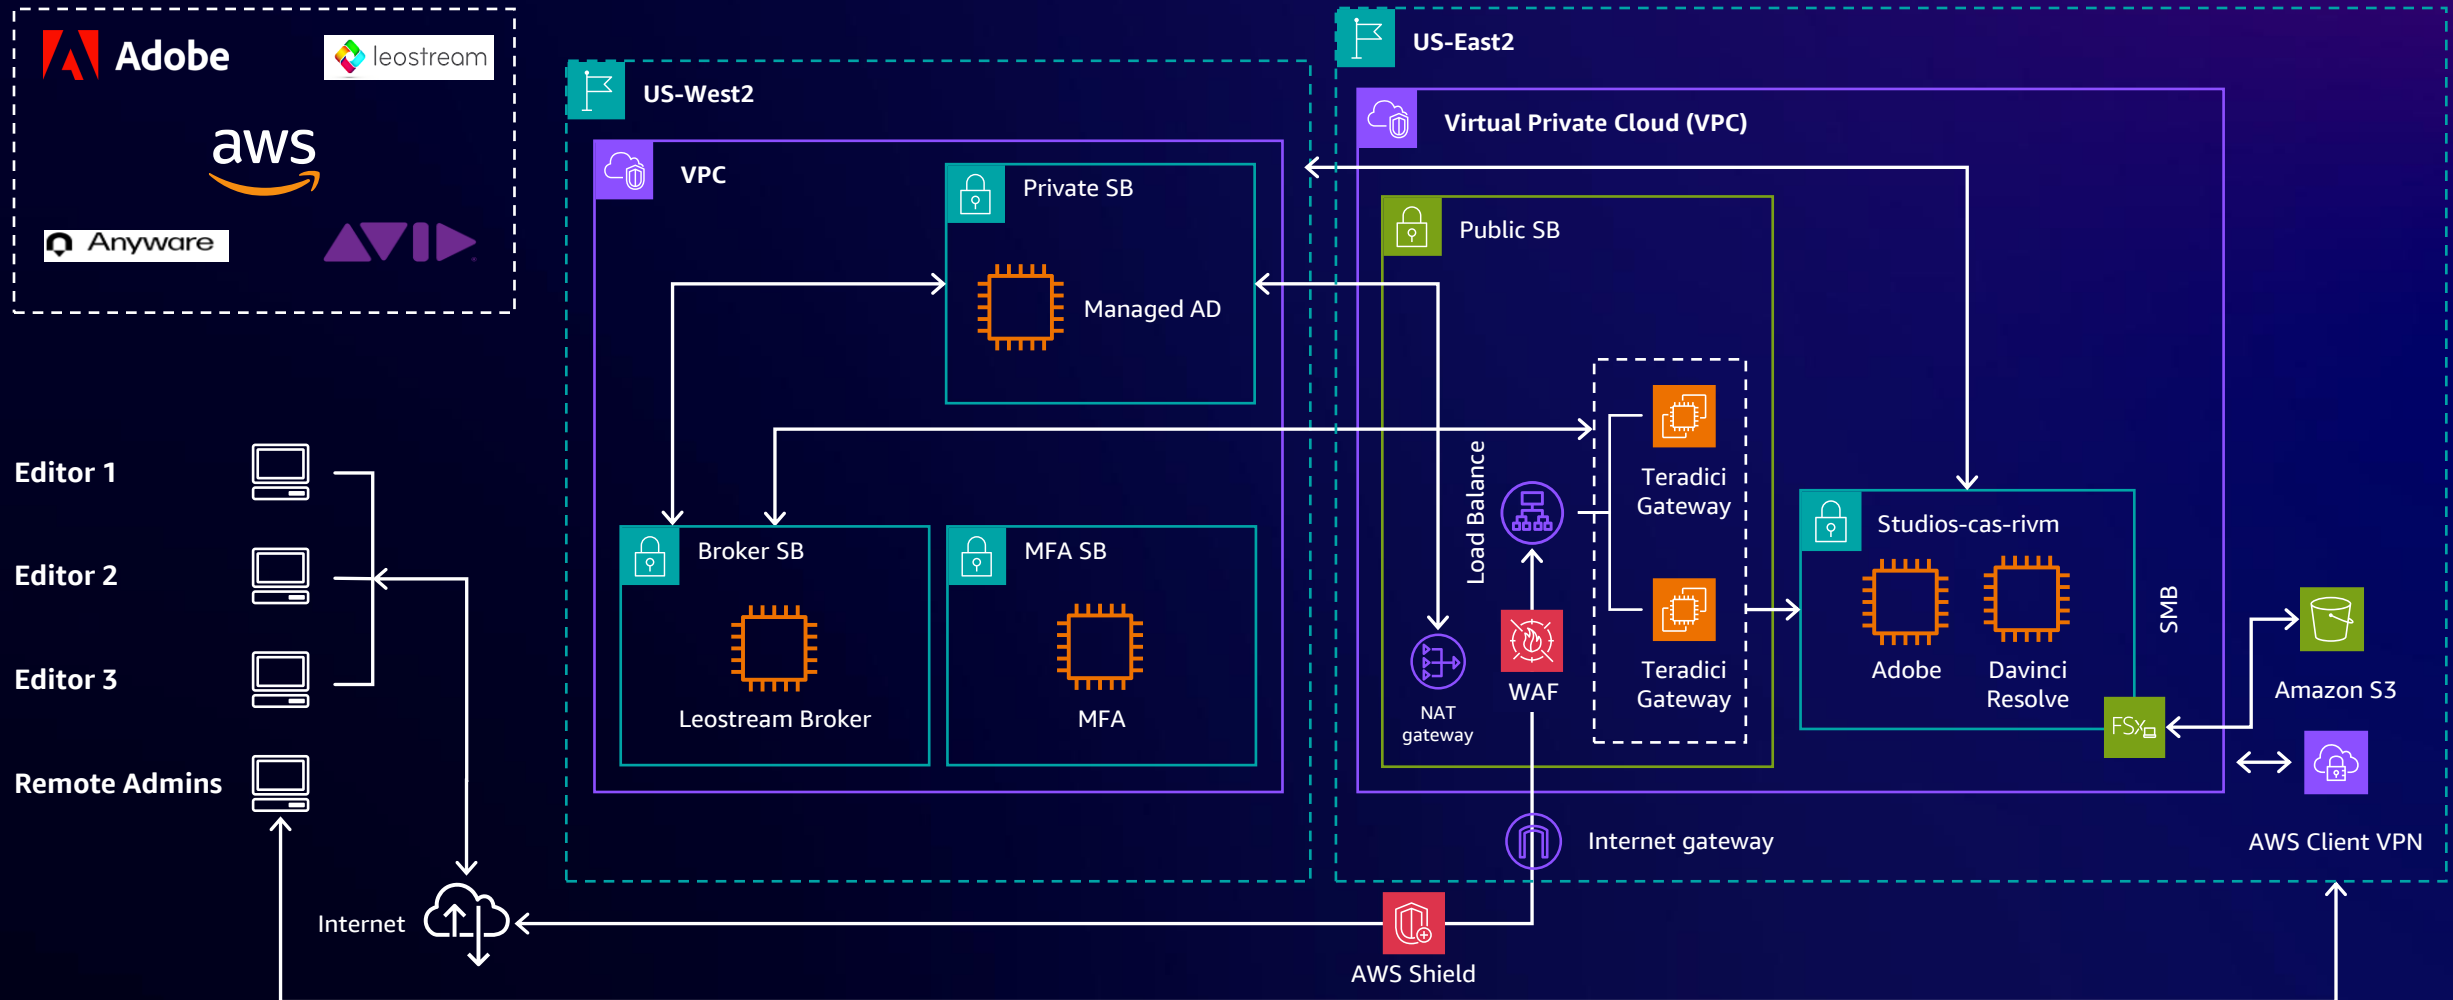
Adobe

leostream

aws

Anyware

AVID

US-West2

VPC

Private SB

Managed AD

Broker SB

Leostream Broker

MFA SB

MFA

US-East2

Virtual Private Cloud (VPC)

Public SB

Load Balance

NAT gateway

WAF

Teradici Gateway

Teradici Gateway

Studios-cas-rivm

Adobe

Davinci Resolve

SMB

FSx

Amazon S3

AWS Client VPN

Internet gateway

AWS Shield

Internet

Editor 1

Editor 2

Editor 3

Remote Admins